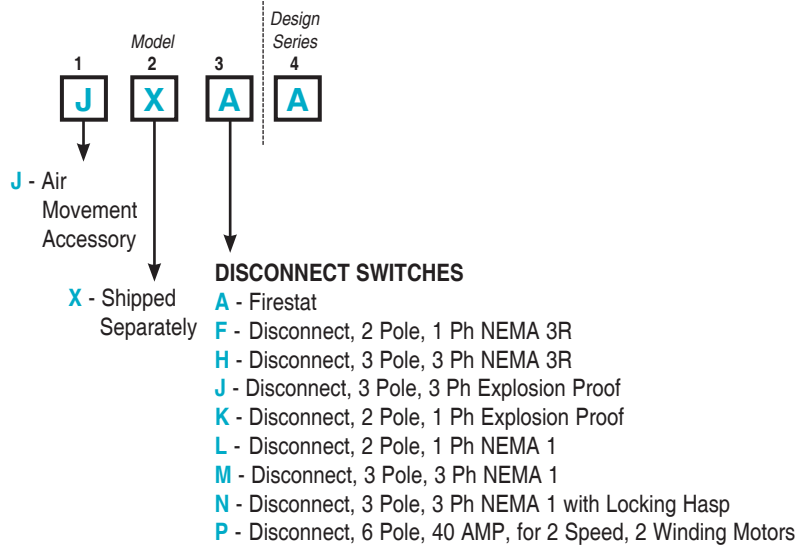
Model

Design Series

1 2 3 4

J X A A

J - Air Movement Accessory

X - Shipped Separately

DISCONNECT SWITCHES
A - Firestat
F - Disconnect, 2 Pole, 1 Ph NEMA 3R
H - Disconnect, 3 Pole, 3 Ph NEMA 3R
J - Disconnect, 3 Pole, 3 Ph Explosion Proof
K - Disconnect, 2 Pole, 1 Ph Explosion Proof
L - Disconnect, 2 Pole, 1 Ph NEMA 1
M - Disconnect, 3 Pole, 3 Ph NEMA 1
N - Disconnect, 3 Pole, 3 Ph NEMA 1 with Locking Hasp
P - Disconnect, 6 Pole, 40 AMP, for 2 Speed, 2 Winding Motors